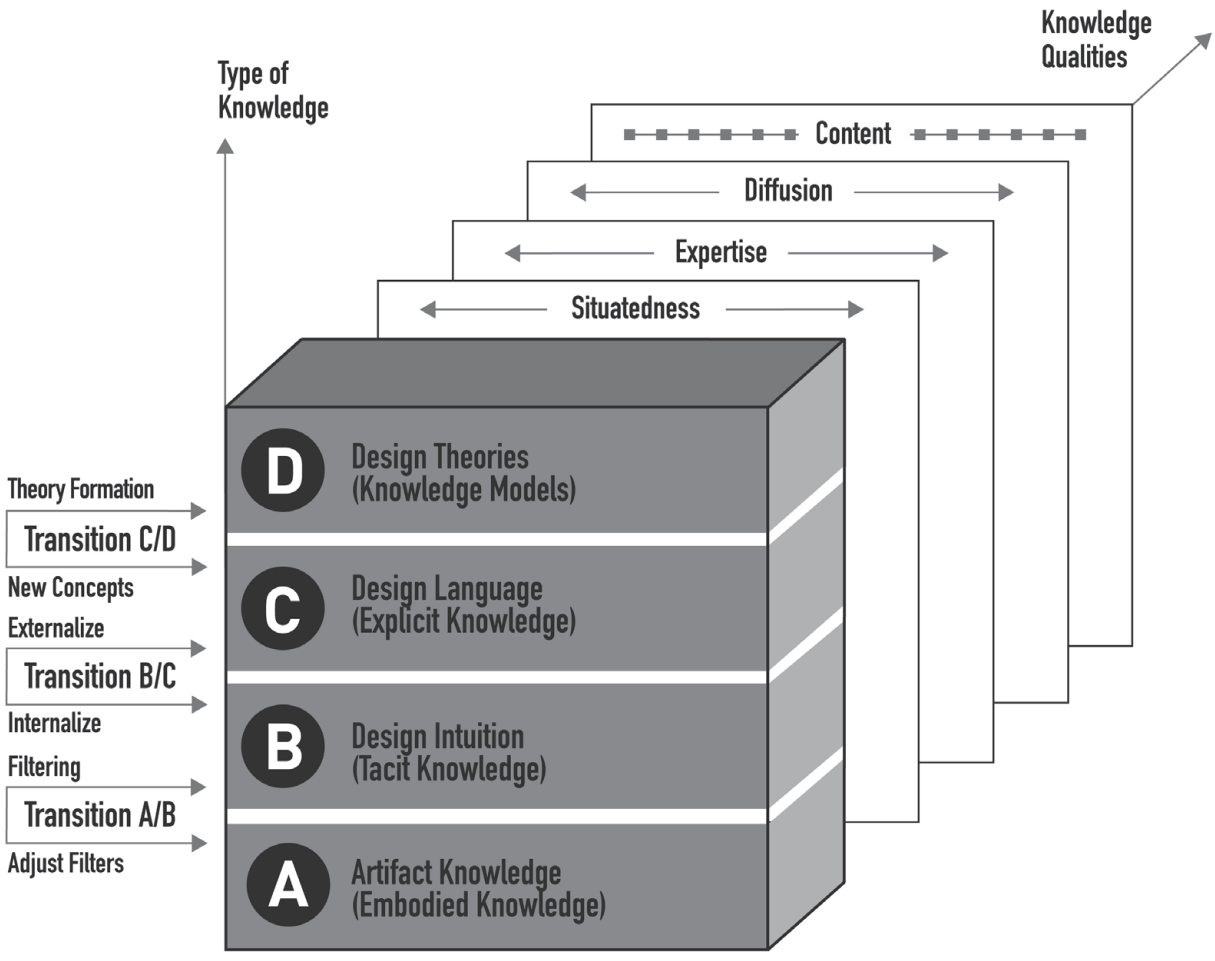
Knowledge Qualities

Type of Knowledge

Content

Diffusion

Expertise

Situatedness

D Design Theories (Knowledge Models)

C Design Language (Explicit Knowledge)

B Design Intuition (Tacit Knowledge)

A Artifact Knowledge (Embodied Knowledge)

Theory Formation
Transition C/D
New Concepts

Externalize
Transition B/C
Internalize

Filtering
Transition A/B
Adjust Filters